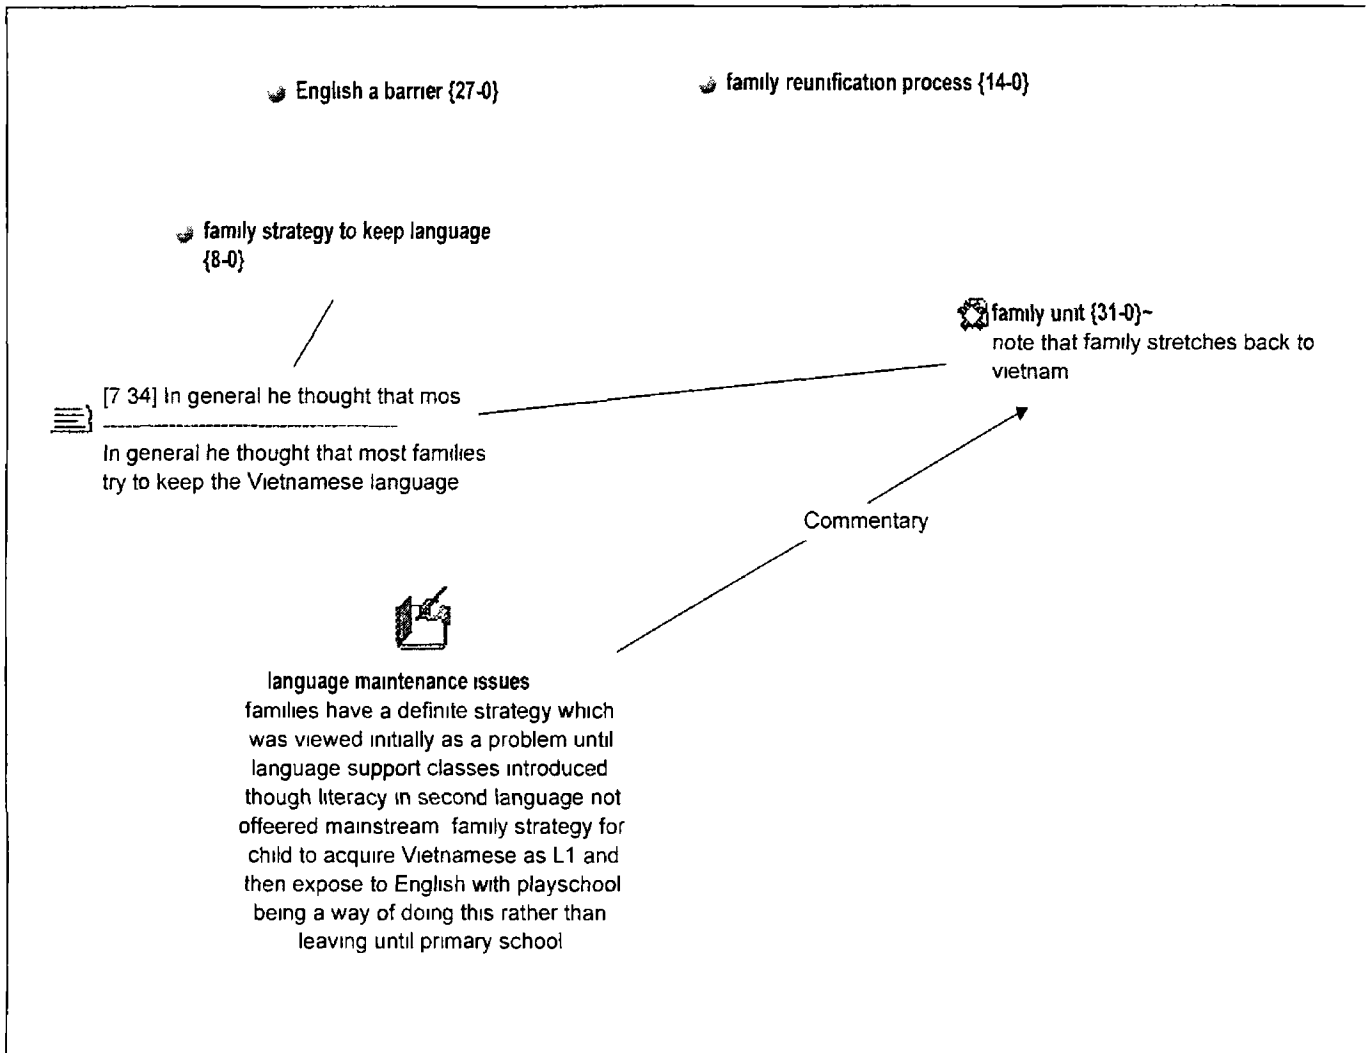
English a barrier {27-0}

family reunification process {14-0}

family strategy to keep language {8-0}

family unit {31-0}~
note that family stretches back to vietnam

[7 34] In general he thought that mos

In general he thought that most families try to keep the Vietnamese language

Commentary

language maintenance issues
families have a definite strategy which was viewed initially as a problem until language support classes introduced though literacy in second language not offeered mainstream family strategy for child to acquire Vietnamese as L1 and then expose to English with playschool being a way of doing this rather than leaving until primary school